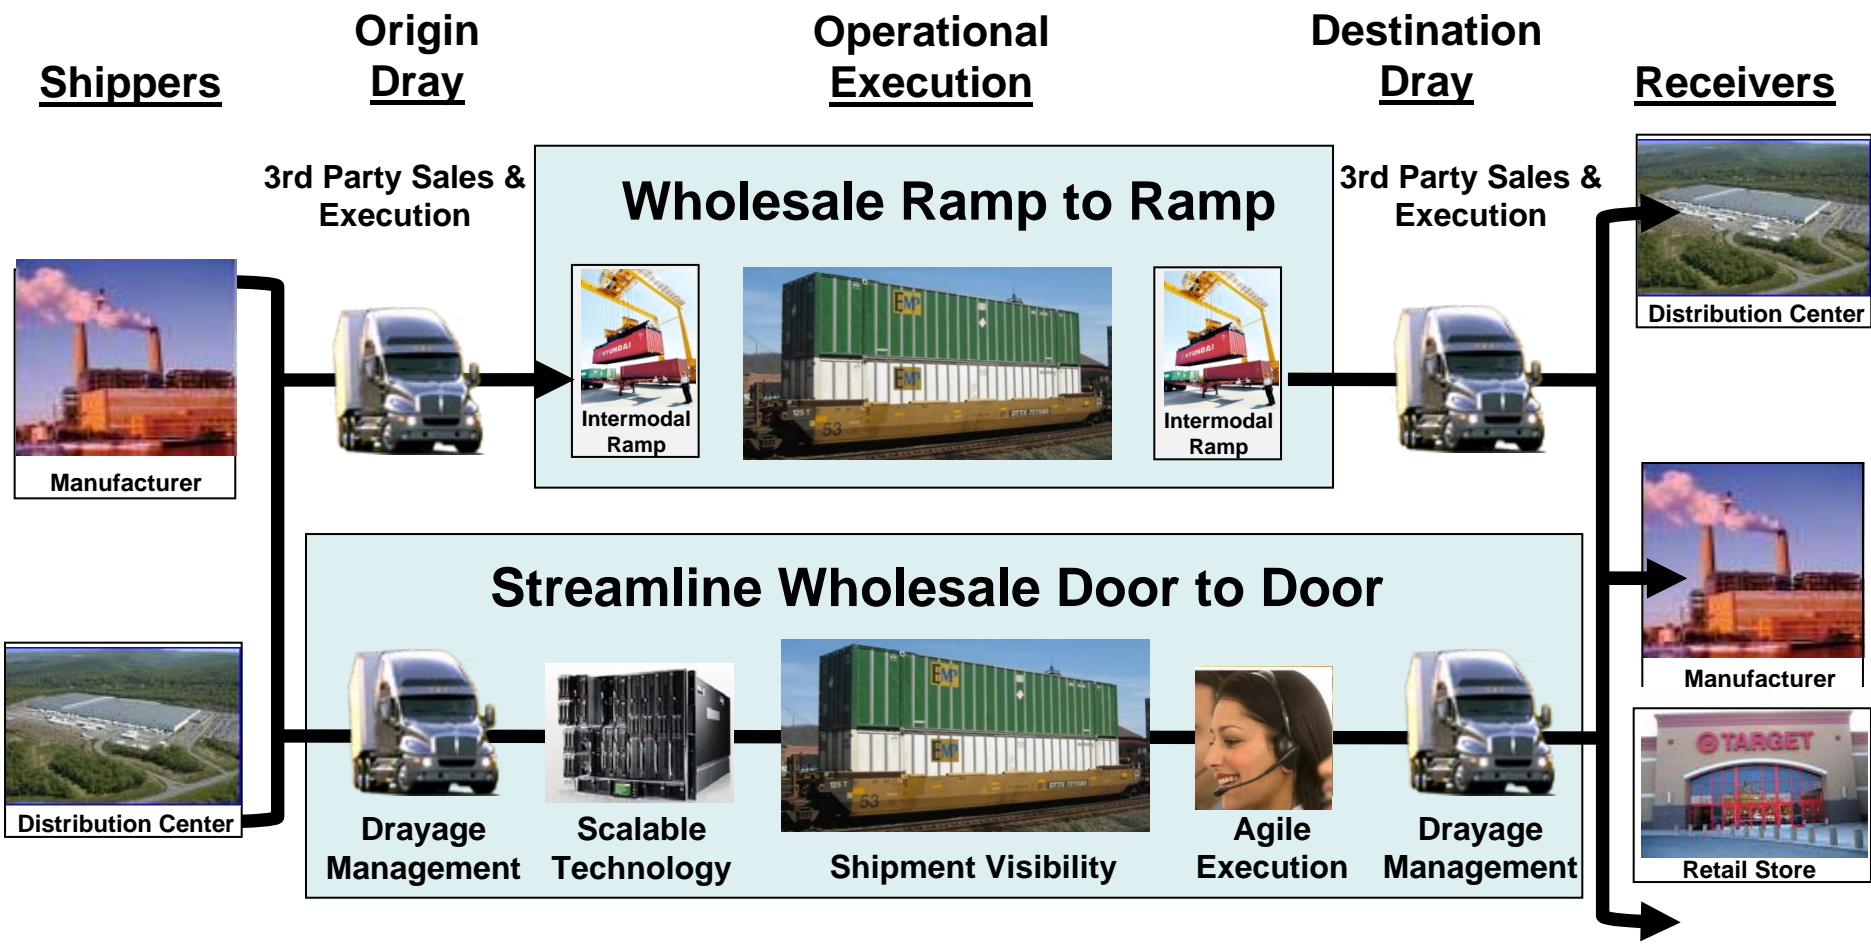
Shippers

Origin Dray

Operational Execution

Destination Dray

Receivers

3rd Party Sales & Execution

Wholesale Ramp to Ramp

3rd Party Sales & Execution

Manufacturer

Intermodal Ramp

Intermodal Ramp

Distribution Center

Streamline Wholesale Door to Door

Manufacturer

Distribution Center

Drayage Management

Scalable Technology

Shipment Visibility

Agile Execution

Drayage Management

TARGET

Retail Store